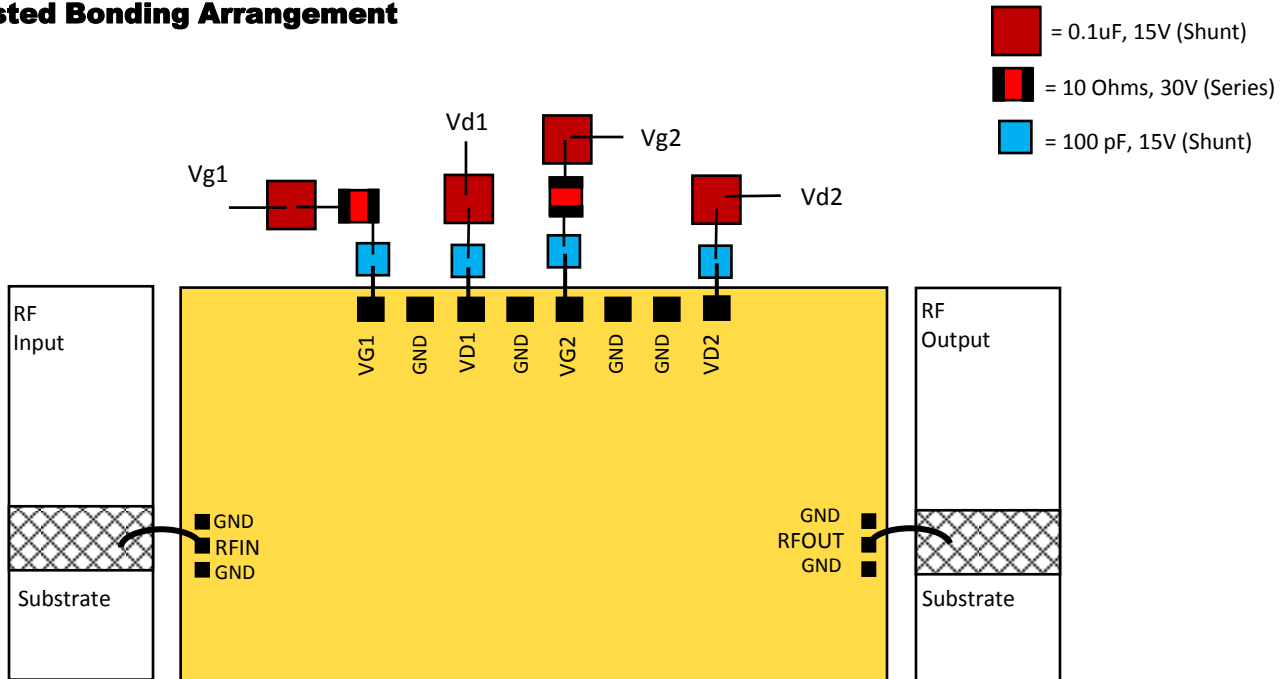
sted Bonding Arrangement

= 0.1uF, 15V (Shunt)

= 10 Ohms, 30V (Series)

= 100 pF, 15V (Shunt)

Vd1

Vg2

Vg1

Vd2

RF Input

VG1

GND

VD1

GND

VG2

GND

GND

VD2

RF Output

GND

RFIN

GND

GND

RFOUT

GND

Substrate

Substrate